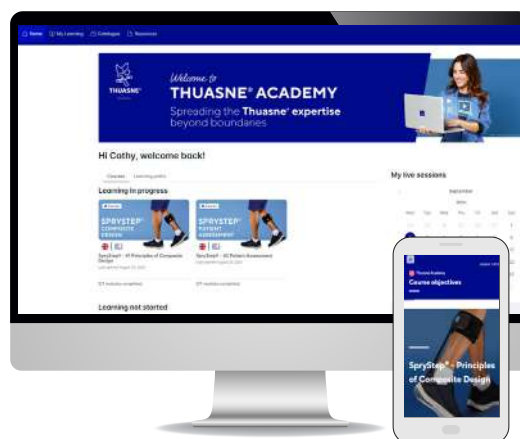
Home My Learning Catalogues Resources

THUASNE

Welcome to
THUASNE® ACADEMY
Spreading the Thuasne® expertise beyond boundaries

Hi Cathy, welcome back!

Courses Learning paths

Learning in progress

SPRYSTEP® COMPOSITE DESIGN

SpryStep® - 01 Principles of Composite Design

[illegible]

SPRYSTEP® PATIENT ASSESSMENT

SpryStep® - 02 Patient Assessment

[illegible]

Learning not started

My live sessions

September

Thuasne Academy

Course objectives

SpryStep® - Principles of Composite Design